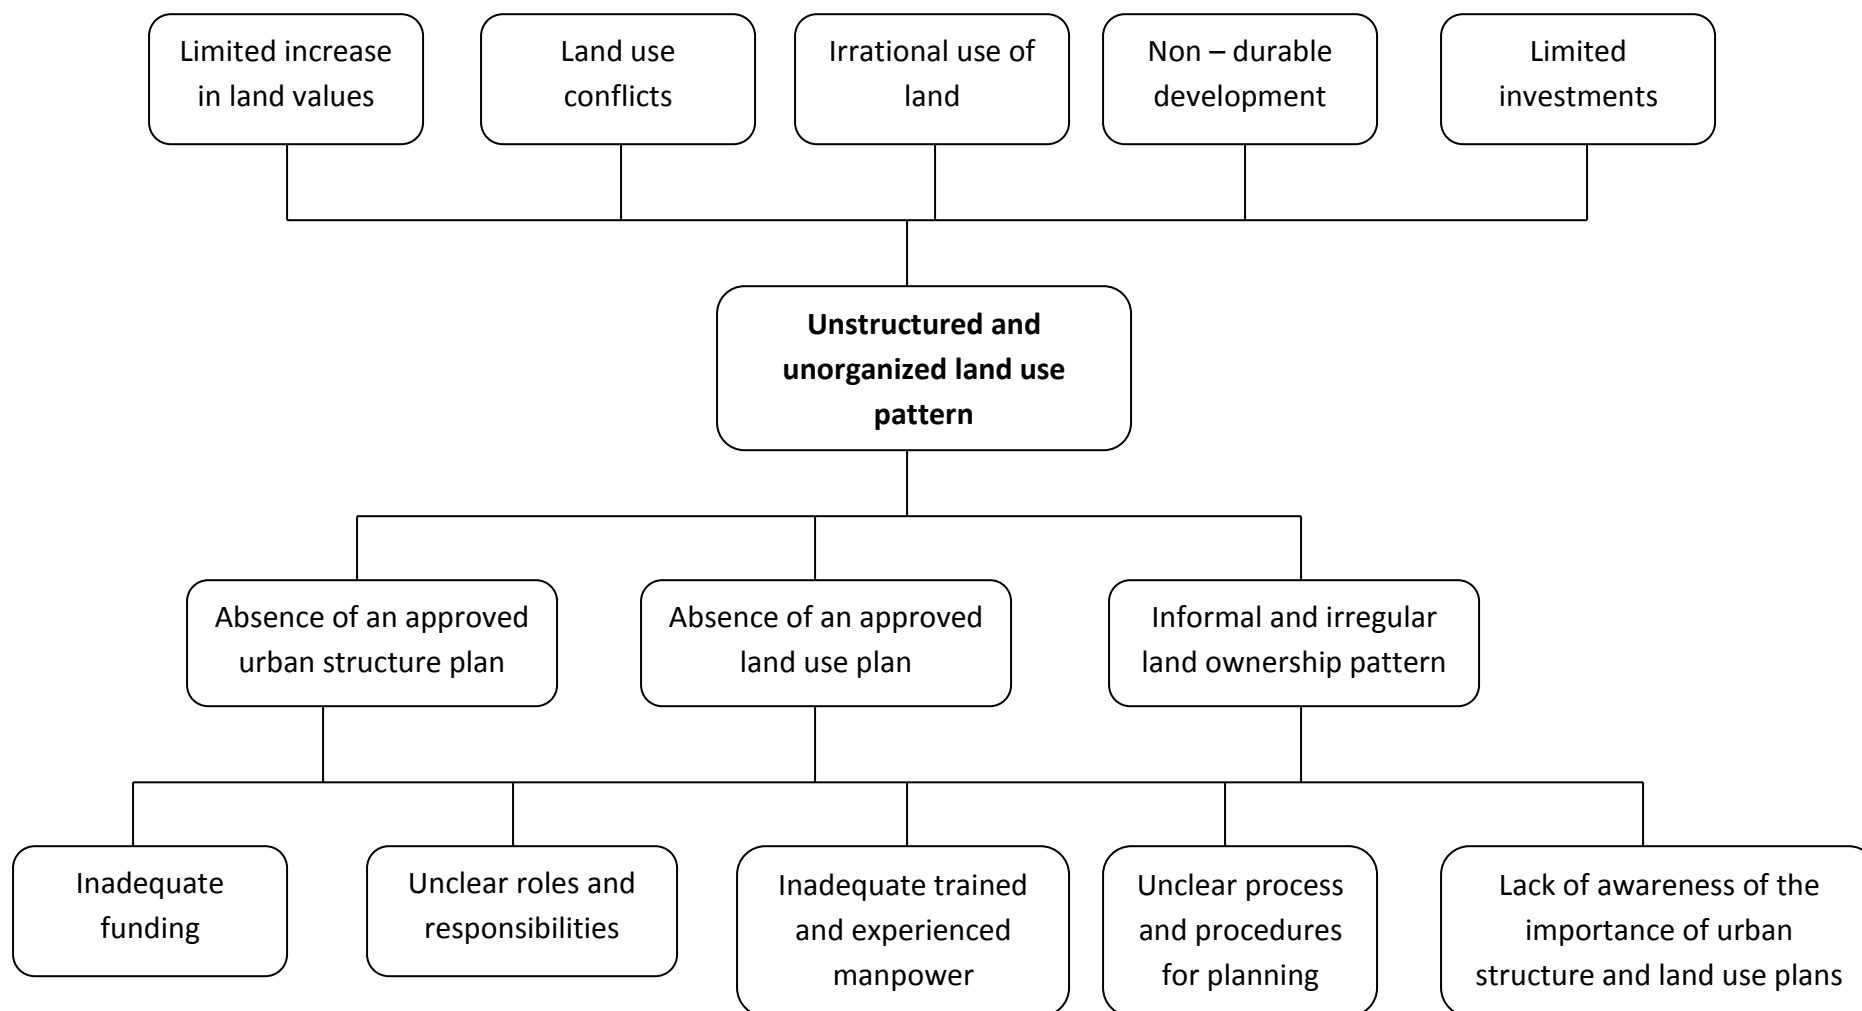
Limited increase in land values

Land use conflicts

Irrational use of land

Non – durable development

Limited investments

**Unstructured and unorganized land use pattern**

Absence of an approved urban structure plan

Absence of an approved land use plan

Informal and irregular land ownership pattern

Inadequate funding

Unclear roles and responsibilities

Inadequate trained and experienced manpower

Unclear process and procedures for planning

Lack of awareness of the importance of urban structure and land use plans